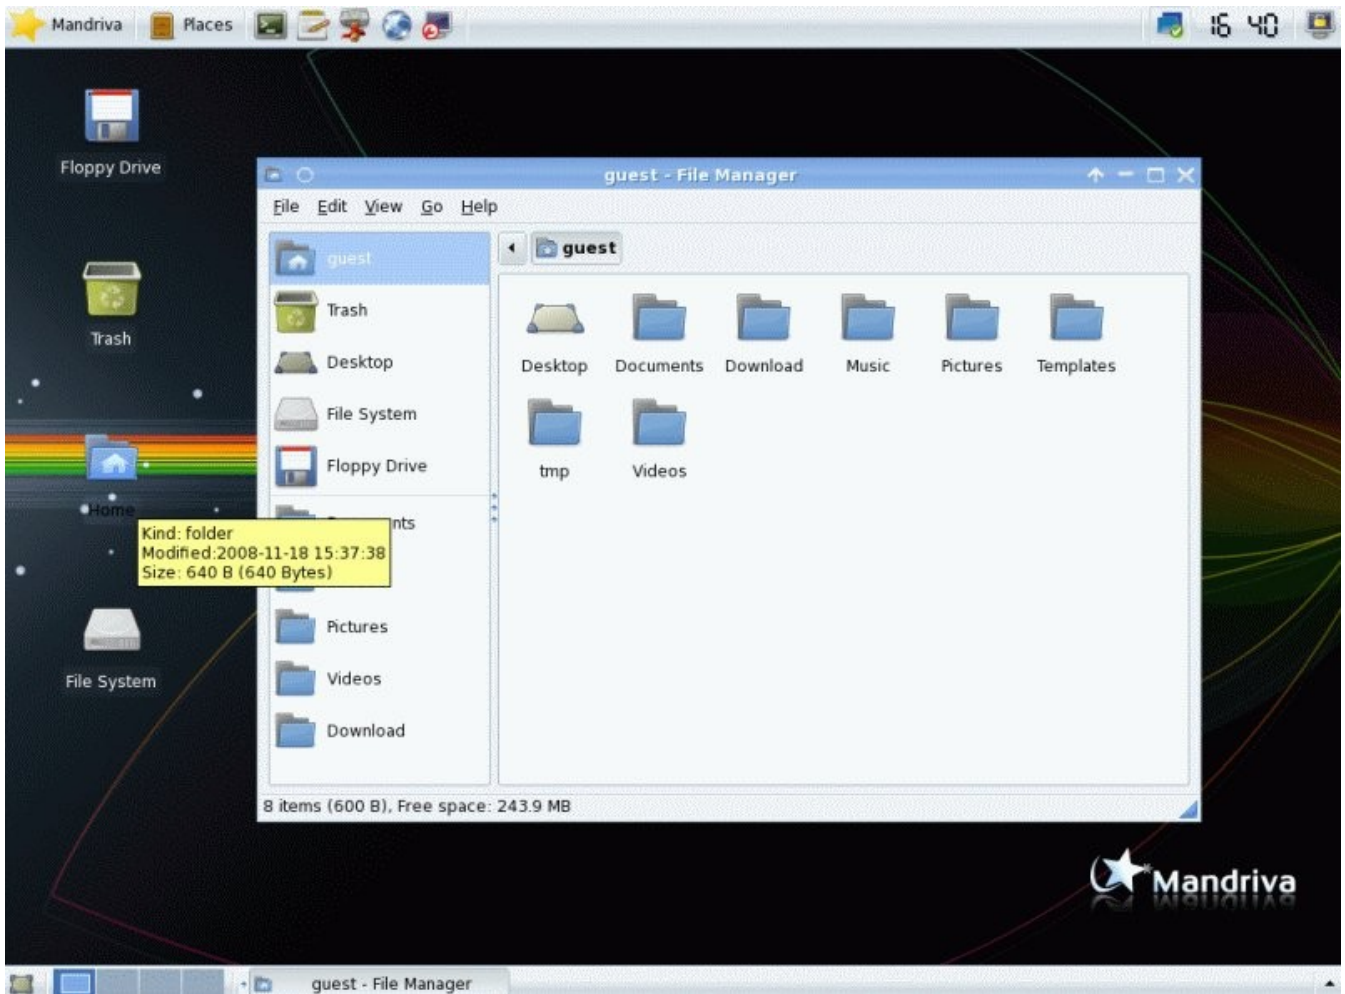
Mandriva Places

16 40

Floppy Drive

Trash

Home

File System

guest - File Manager

File Edit View Go Help

guest
Trash
Desktop
File System
Floppy Drive
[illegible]nts
Pictures
Videos
Download

guest

Desktop
Documents
Download
Music
Pictures
Templates
tmp
Videos

Kind: folder
Modified:2008-11-18 15:37:38
Size: 640 B (640 Bytes)

8 items (600 B), Free space: 243.9 MB

Mandriva

guest - File Manager